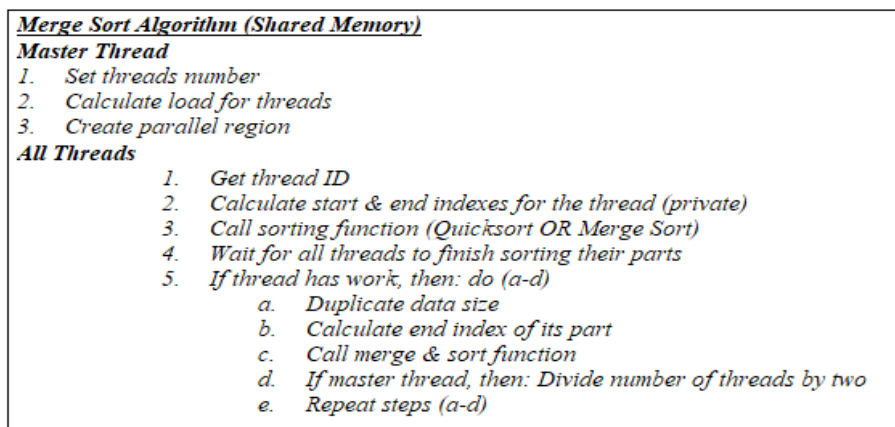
Merge Sort Algorithm (Shared Memory)

Master Thread

1. Set threads number
2. Calculate load for threads
3. Create parallel region

All Threads

1. Get thread ID
2. Calculate start & end indexes for the thread (private)
3. Call sorting function (Quicksort OR Merge Sort)
4. Wait for all threads to finish sorting their parts
5. If thread has work, then: do (a-d)
   a. Duplicate data size
   b. Calculate end index of its part
   c. Call merge & sort function
   d. If master thread, then: Divide number of threads by two
   e. Repeat steps (a-d)